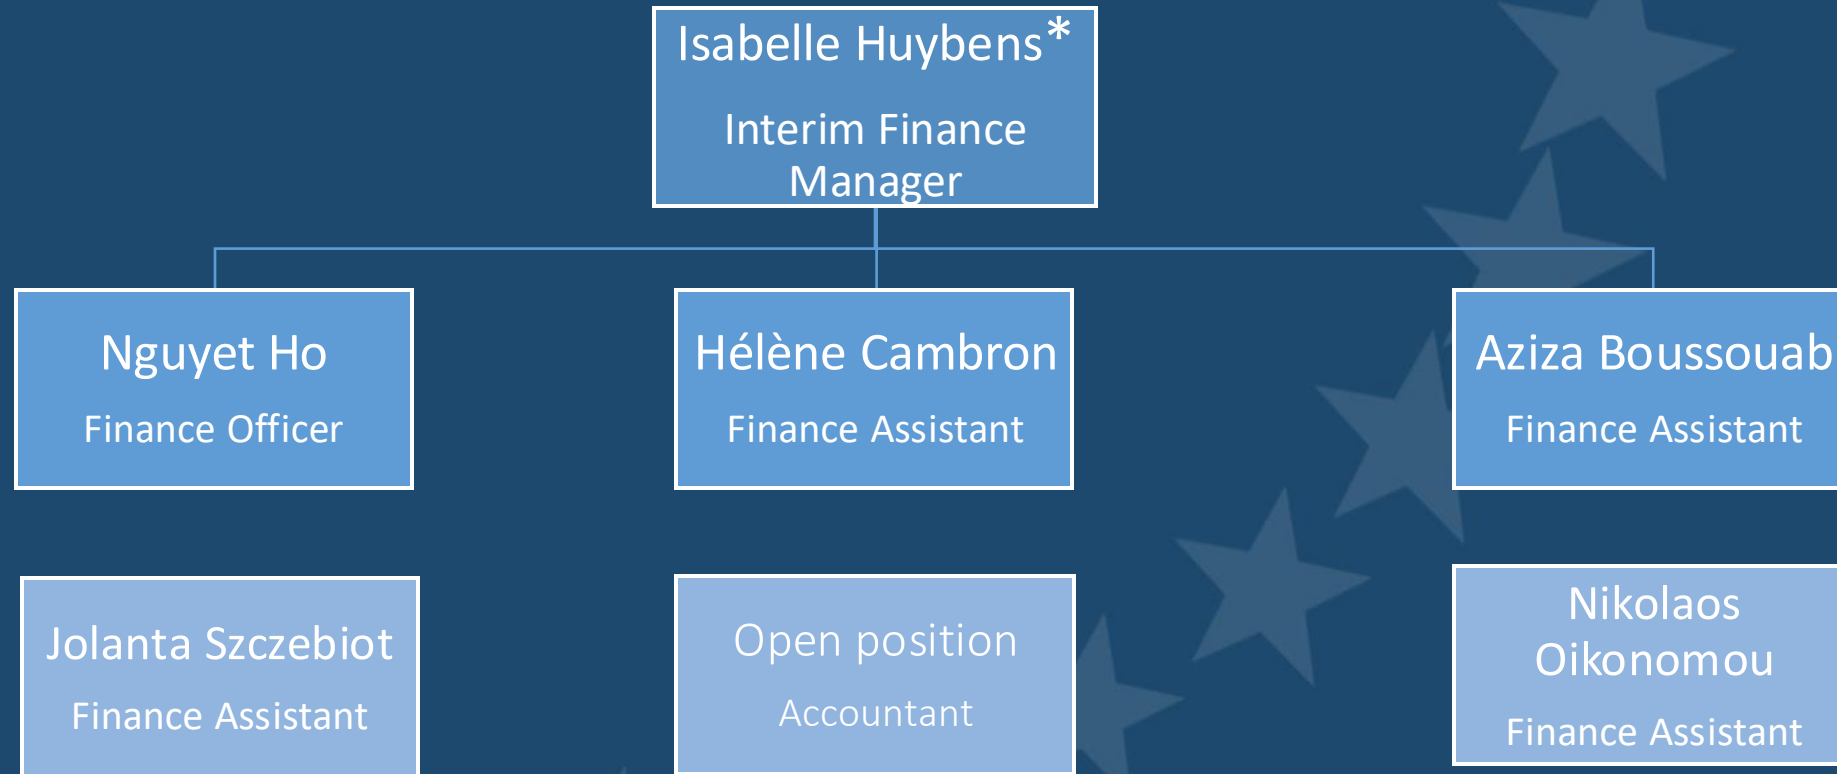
Isabelle Huybens*

Interim Finance Manager

Nguyet Ho

Finance Officer

Hélène Cambron

Finance Assistant

Aziza Boussouab

Finance Assistant

Jolanta Szczebiot

Finance Assistant

Open position

Accountant

Nikolaos Oikonomou

Finance Assistant